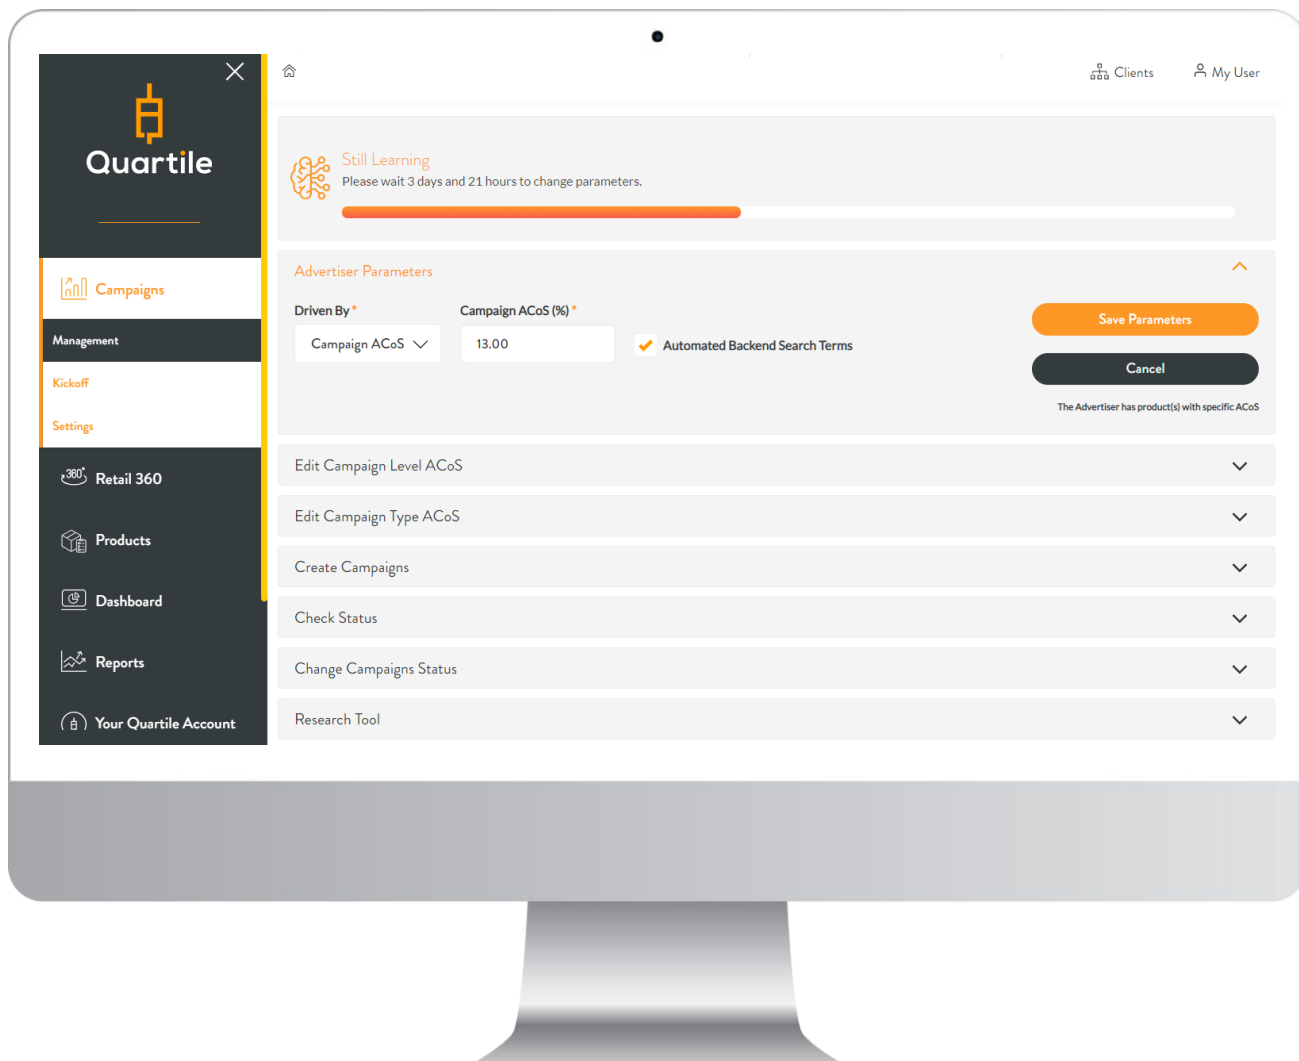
Quartile

Campaigns

Management

Kickoff

Settings

360° Retail 360

Products

Dashboard

Reports

Your Quartile Account

Clients

My User

Still Learning

Please wait 3 days and 21 hours to change parameters.

Advertiser Parameters

Driven By *

Campaign ACoS

Campaign ACoS (%) *

13.00

Automated Backend Search Terms

Save Parameters

Cancel

The Advertiser has product(s) with specific ACoS

Edit Campaign Level ACoS

Edit Campaign Type ACoS

Create Campaigns

Check Status

Change Campaigns Status

Research Tool